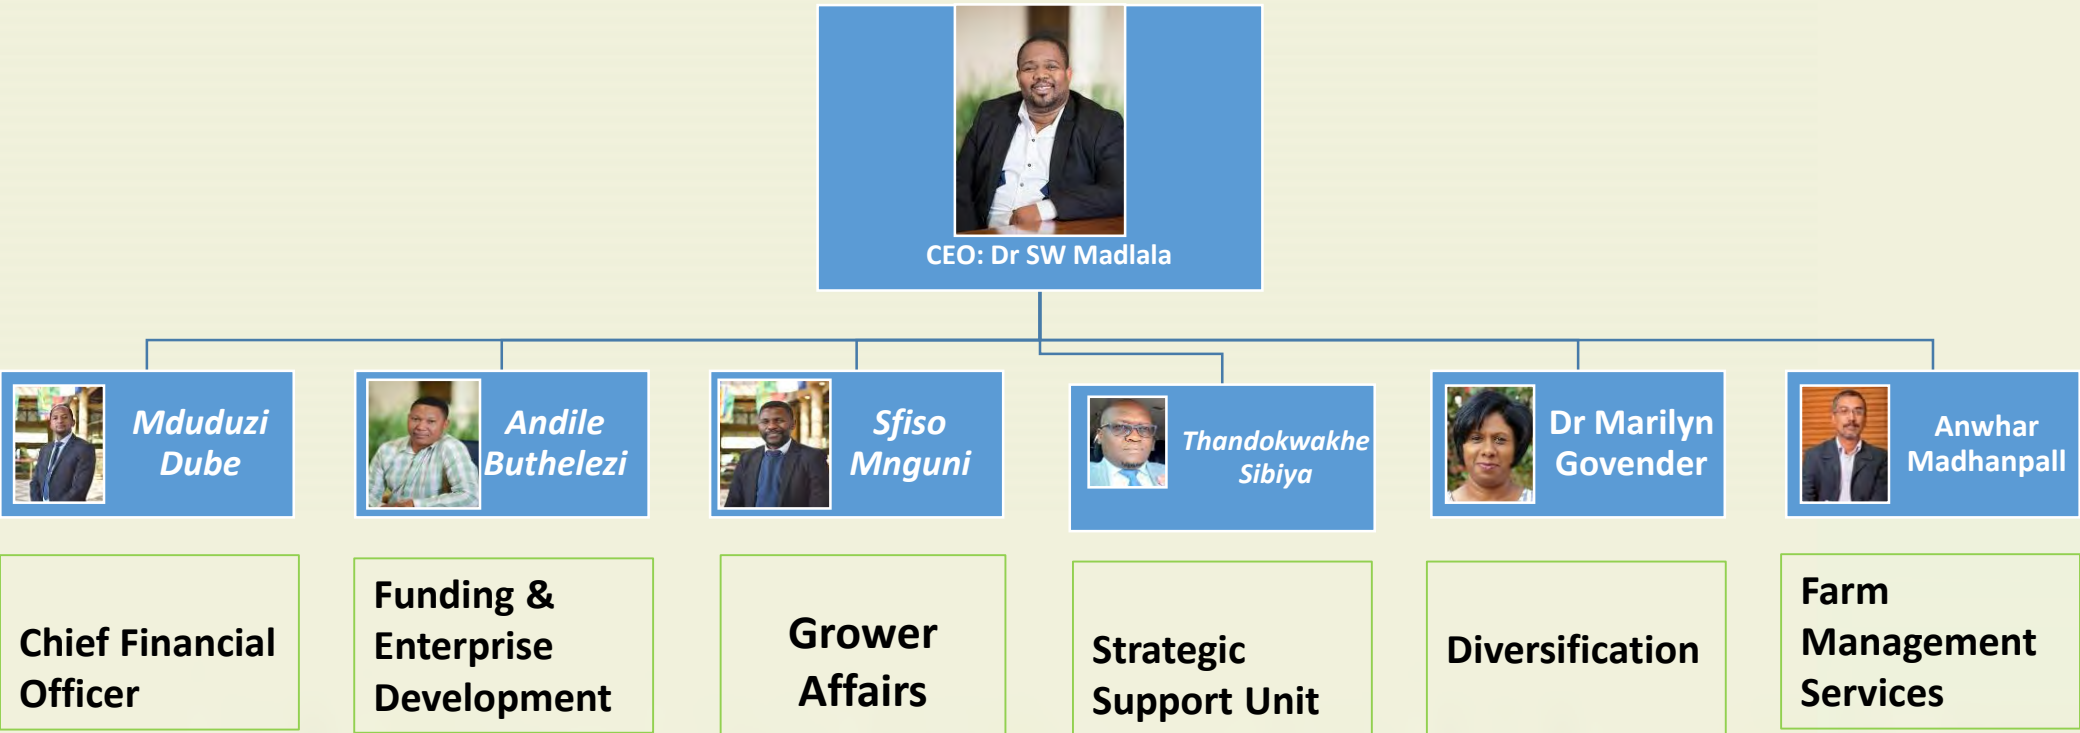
CEO: Dr SW Madlala

Mduduzi Dube

Andile Buthelezi

Sfiso Mnguni

Thandokwakhe Sibiya

Dr Marilyn Govender

Anwhar Madhanpall

Chief Financial Officer

Funding & Enterprise Development

Grower Affairs

Strategic Support Unit

Diversification

Farm Management Services